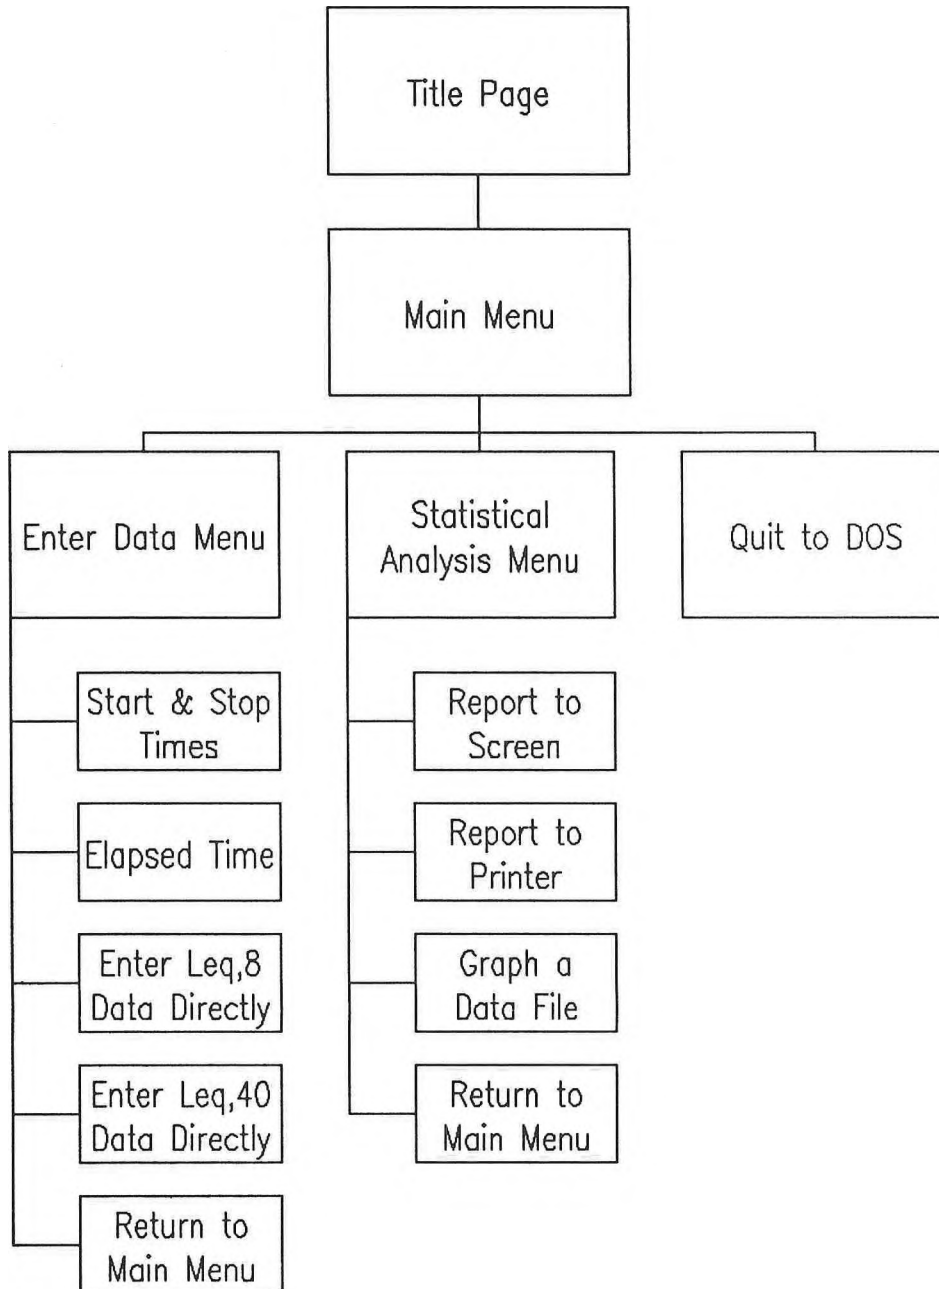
Title Page

Main Menu

Enter Data Menu

Statistical Analysis Menu

Quit to DOS

Start & Stop Times

Elapsed Time

Enter Leq,8 Data Directly

Enter Leq,40 Data Directly

Return to Main Menu

Report to Screen

Report to Printer

Graph a Data File

Return to Main Menu